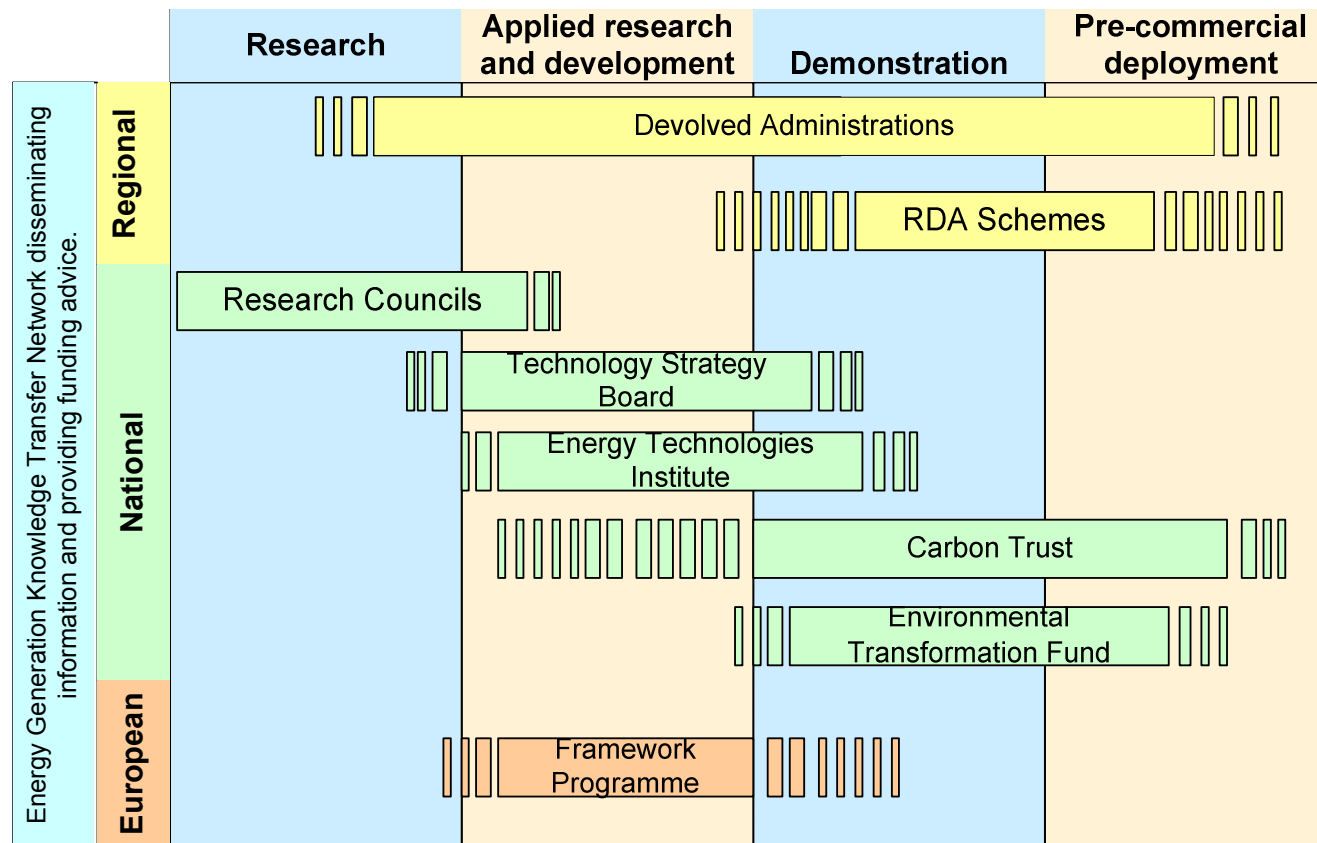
Research

Applied research and development

Demonstration

Pre-commercial deployment

Energy Generation Knowledge Transfer Network disseminating information and providing funding advice.

Regional

Devolved Administrations

RDA Schemes

National

Research Councils

Technology Strategy Board

Energy Technologies Institute

Carbon Trust

Environmental Transformation Fund

European

Framework Programme